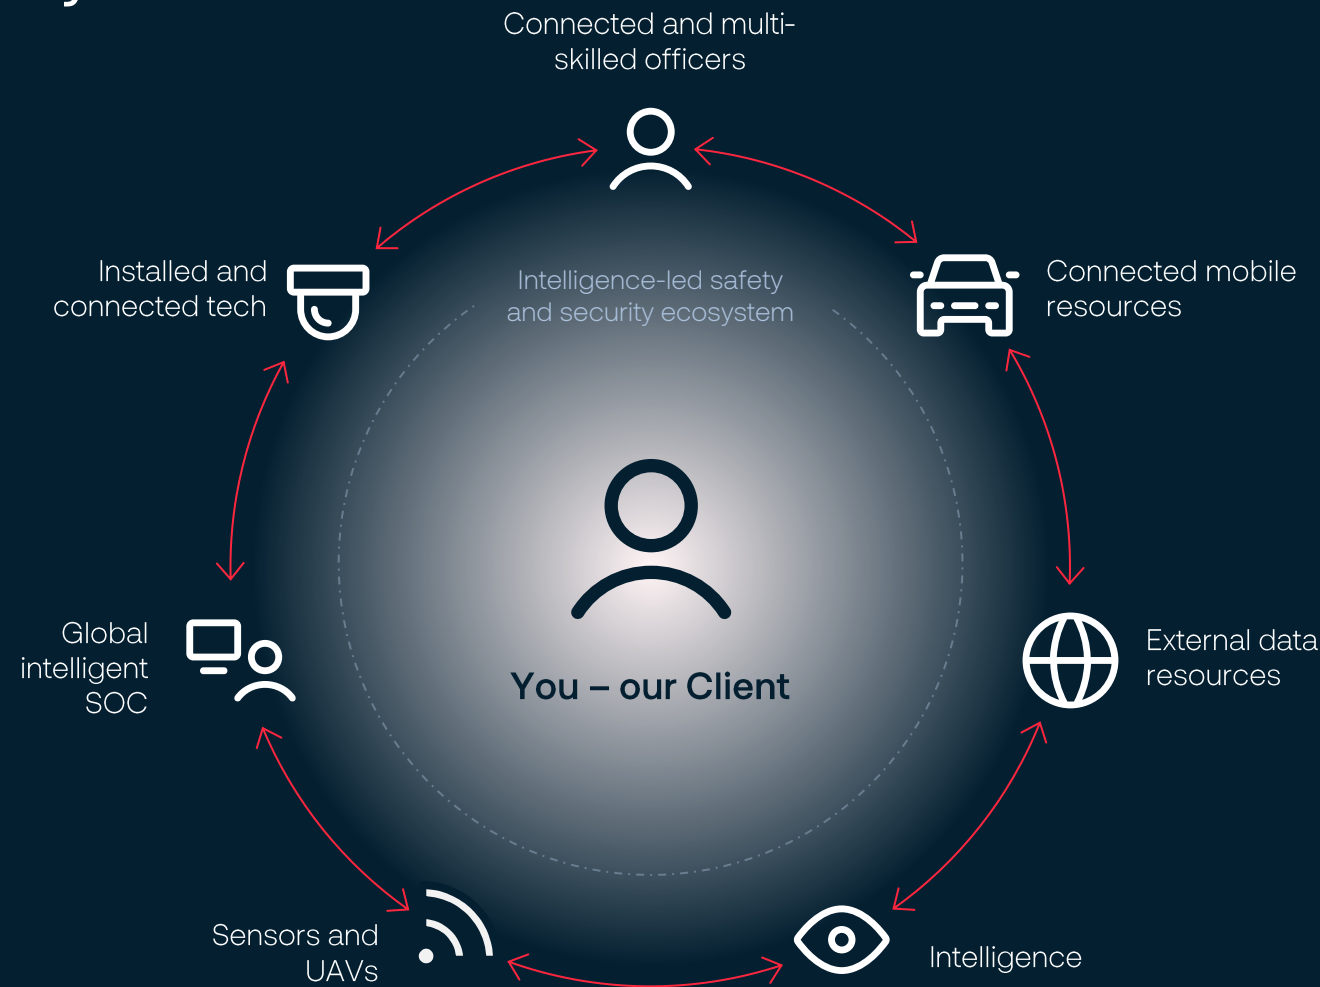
Connected and multi-skilled officers

Installed and connected tech

Intelligence-led safety and security ecosystem

Connected mobile resources

You – our Client

Global intelligent SOC

External data resources

Sensors and UAVs

Intelligence